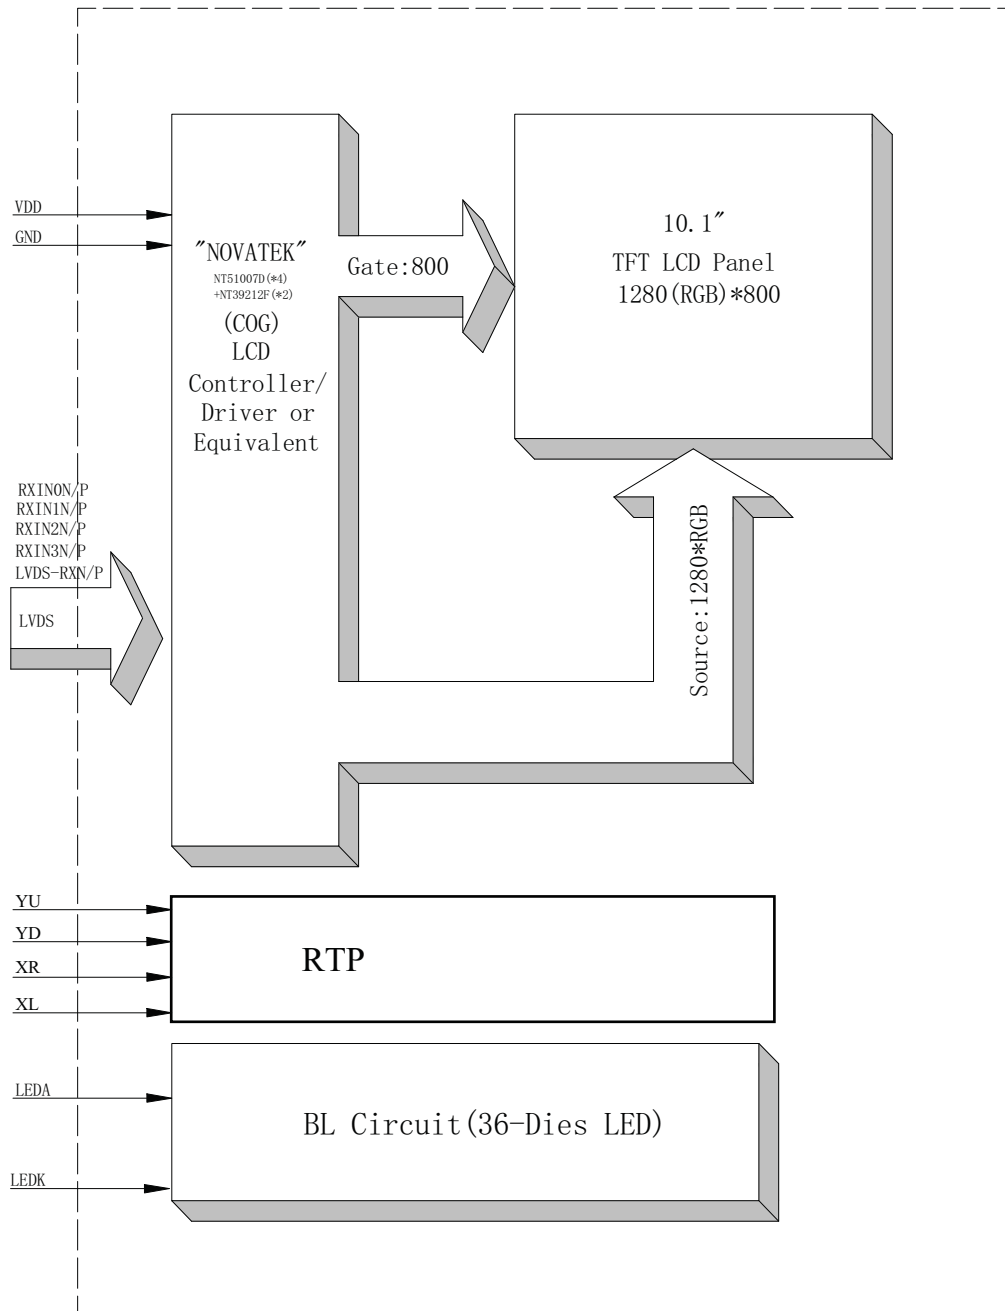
VDD
GND
"NOVATEK"
NT51007D(*4)
+NT39212F(*2)
(COG)
LCD
Controller/
Driver or
Equivalent

Gate:800

10.1"
TFT LCD Panel
1280(RGB)*800

RXIN0N/P
RXIN1N/P
RXIN2N/P
RXIN3N/P
LVDS-RXN/P
LVDS

Source:1280*RGB

YU
YD
XR
XL
RTP

LEDA
LEDK
BL Circuit(36-Dies LED)